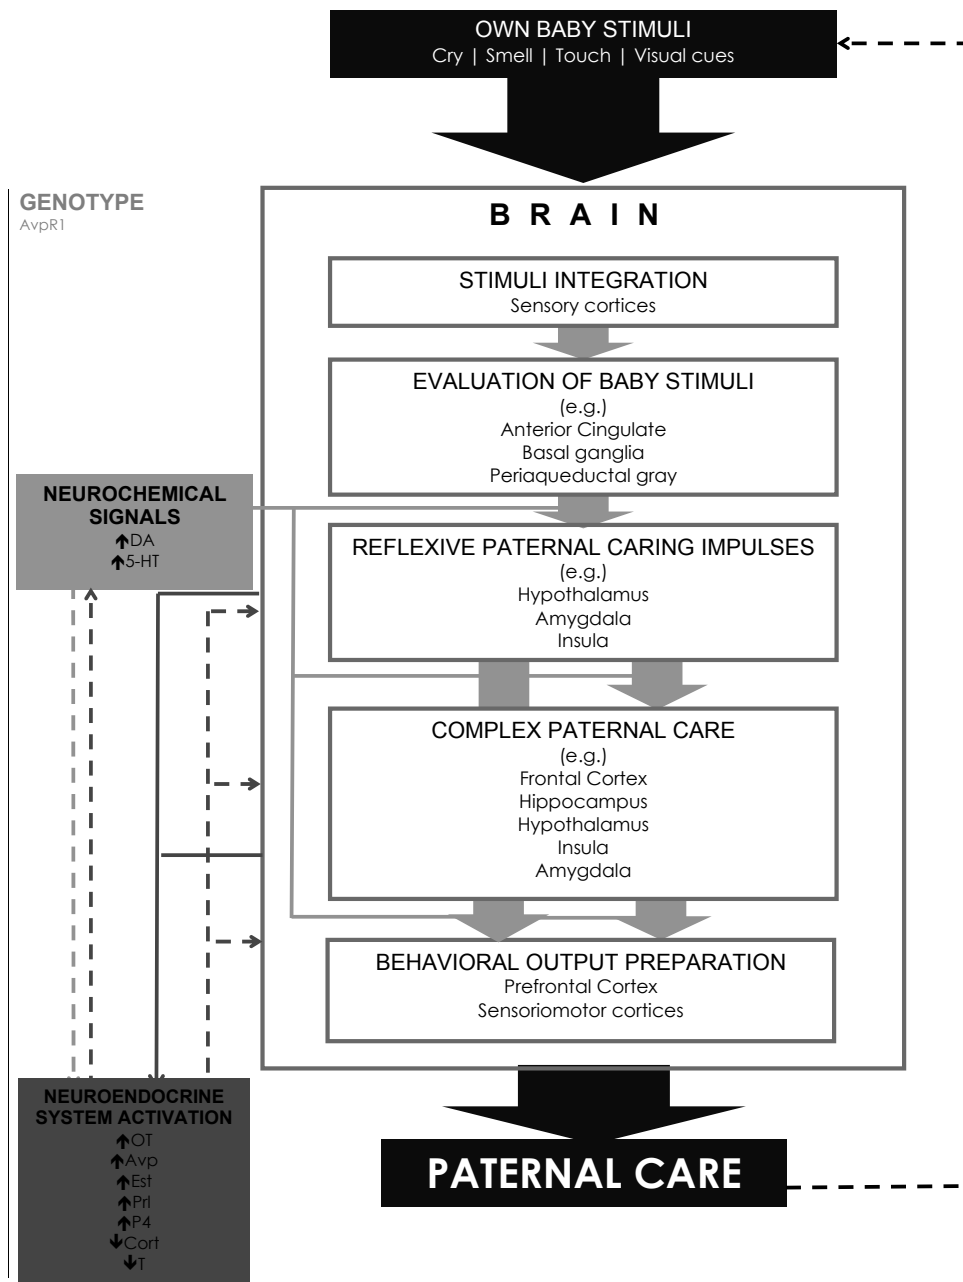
OWN BABY STIMULI
Cry | Smell | Touch | Visual cues

GENOTYPE
AvpR1

B R A I N

STIMULI INTEGRATION
Sensory cortices

EVALUATION OF BABY STIMULI
(e.g.)
Anterior Cingulate
Basal ganglia
Periaqueductal gray

NEUROCHEMICAL SIGNALS
↑DA
↑5-HT

REFLEXIVE PATERNAL CARING IMPULSES
(e.g.)
Hypothalamus
Amygdala
Insula

COMPLEX PATERNAL CARE
(e.g.)
Frontal Cortex
Hippocampus
Hypothalamus
Insula
Amygdala

BEHAVIORAL OUTPUT PREPARATION
Prefrontal Cortex
Sensoriomotor cortices

NEUROENDOCRINE SYSTEM ACTIVATION
↑OT
↑Avp
↑Est
↑Prl
↑P4
↓Cort
↓T

PATERNAL CARE